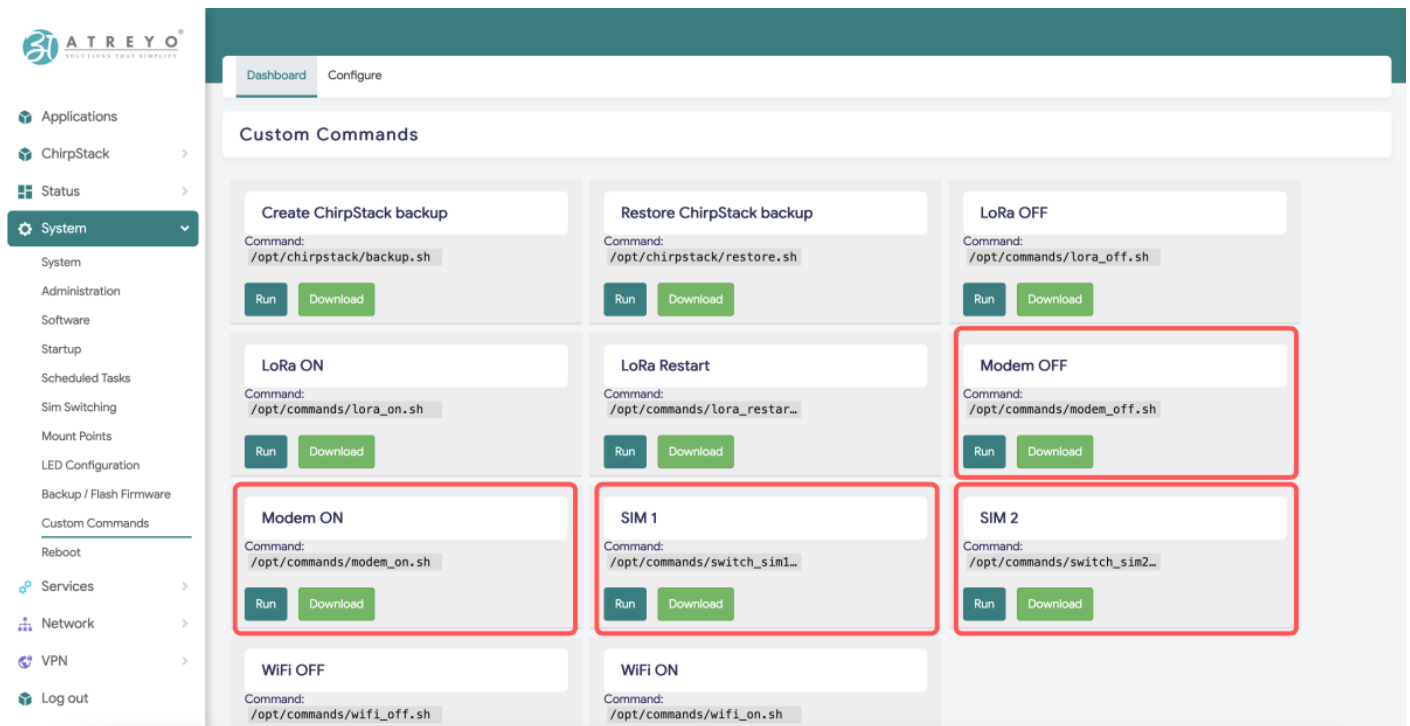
ATREYO
SOLUTIONS THAT SIMPLIFY

Applications
ChirpStack
Status
System
System
Administration
Software
Startup
Scheduled Tasks
Sim Switching
Mount Points
LED Configuration
Backup / Flash Firmware
Custom Commands
Reboot
Services
Network
VPN
Log out

Dashboard
Configure

Custom Commands

Create ChirpStack backup
Command:
/opt/chirpstack/backup.sh
Run Download

Restore ChirpStack backup
Command:
/opt/chirpstack/restore.sh
Run Download

LoRa OFF
Command:
/opt/commands/lora_off.sh
Run Download

LoRa ON
Command:
/opt/commands/lora_on.sh
Run Download

LoRa Restart
Command:
/opt/commands/lora_restar…
Run Download

Modem OFF
Command:
/opt/commands/modem_off.sh
Run Download

Modem ON
Command:
/opt/commands/modem_on.sh
Run Download

SIM 1
Command:
/opt/commands/switch_sim1…
Run Download

SIM 2
Command:
/opt/commands/switch_sim2…
Run Download

WiFi OFF
Command:
/opt/commands/wifi_off.sh

WiFi ON
Command:
/opt/commands/wifi_on.sh